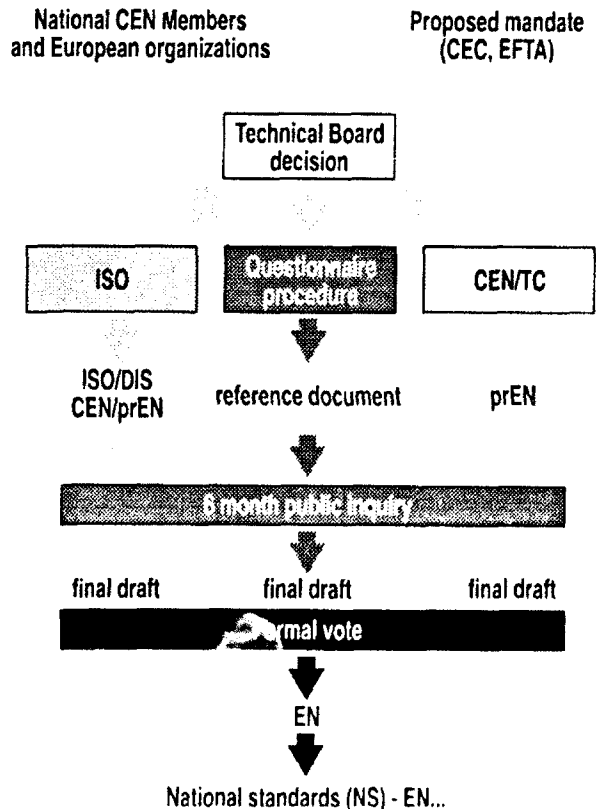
National CEN Members and European organizations

Proposed mandate (CEC, EFTA)

Technical Board decision

ISO

Questionnaire procedure

CEN/TC

ISO/DIS CEN/prEN

reference document

prEN

6 month public inquiry

final draft

final draft

final draft

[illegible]rmal vote

EN

National standards (NS) - EN...